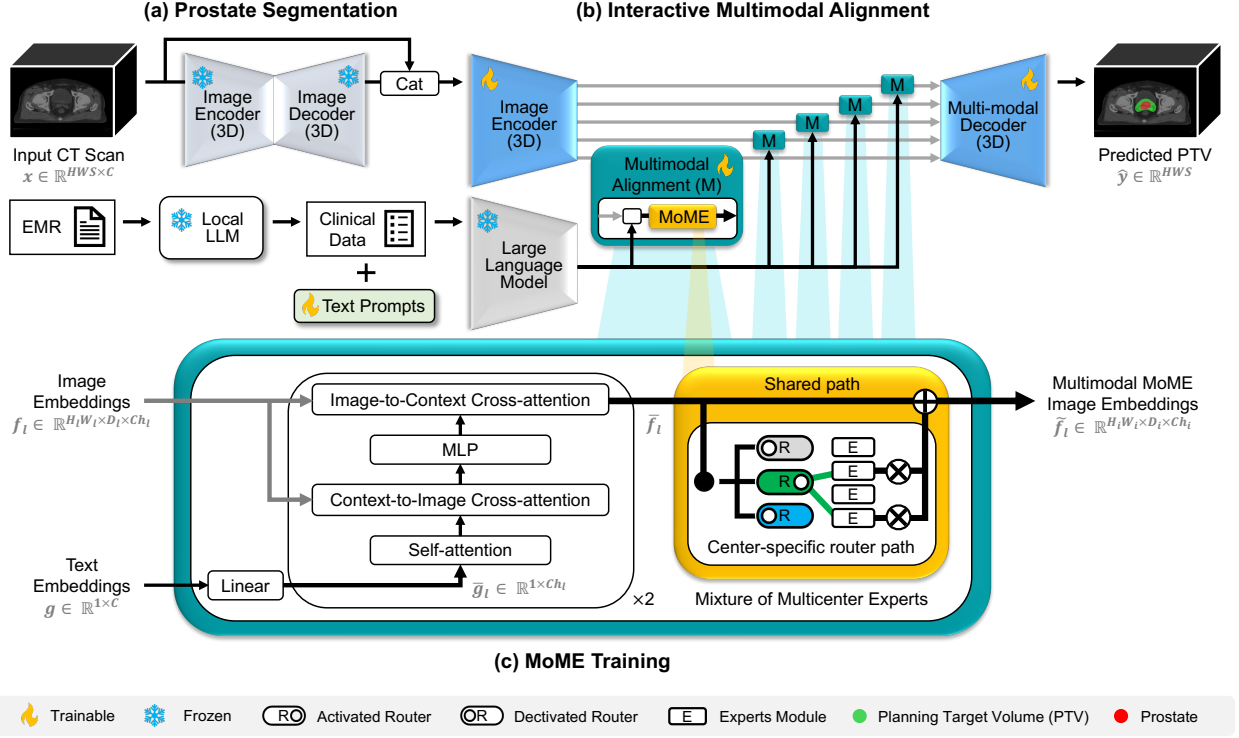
(a) Prostate Segmentation

(b) Interactive Multimodal Alignment

Input CT Scan
$x \in \mathbb{R}^{HWS \times C}$

Image Encoder (3D)

Image Decoder (3D)

Cat

Image Encoder (3D)

M

M

M

M

Multi-modal Decoder (3D)

Predicted PTV
$\hat{y} \in \mathbb{R}^{HWS}$

Multimodal Alignment (M)

MoME

EMR

Local LLM

Clinical Data

+

Text Prompts

Large Language Model

Image Embeddings
$f_l \in \mathbb{R}^{H_l W_l \times D_l \times Ch_l}$

Image-to-Context Cross-attention

MLP

Context-to-Image Cross-attention

Self-attention

$\bar{f}_l$

Text Embeddings
$g \in \mathbb{R}^{1 \times C}$

Linear

$\bar{g}_l \in \mathbb{R}^{1 \times Ch_l}$

×2

Shared path

R

R

R

E

E

E

E

Center-specific router path

Mixture of Multicenter Experts

Multimodal MoME Image Embeddings
$\tilde{f}_l \in \mathbb{R}^{H_l W_l \times D_l \times Ch_l}$

(c) MoME Training

Trainable   Frozen   R Activated Router   R Dectivated Router   E Experts Module   Planning Target Volume (PTV)   Prostate